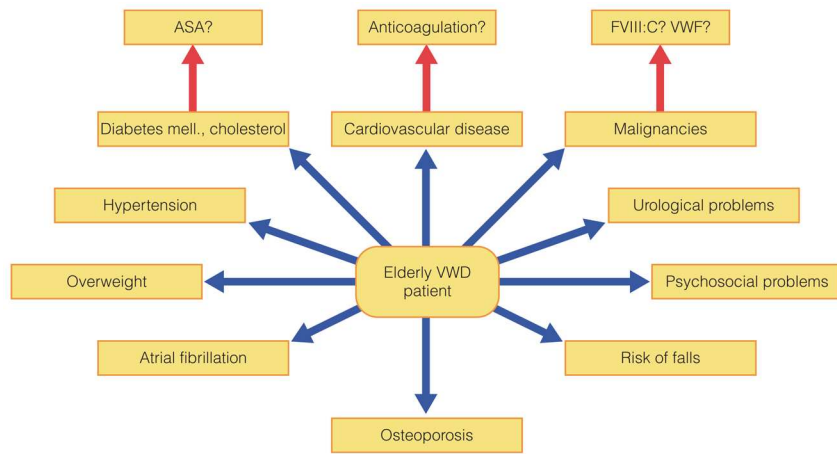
ASA?

Anticoagulation?

FVIII:C? VWF?

Diabetes mell., cholesterol

Cardiovascular disease

Malignancies

Hypertension

Urological problems

Overweight

Elderly VWD patient

Psychosocial problems

Atrial fibrillation

Risk of falls

Osteoporosis